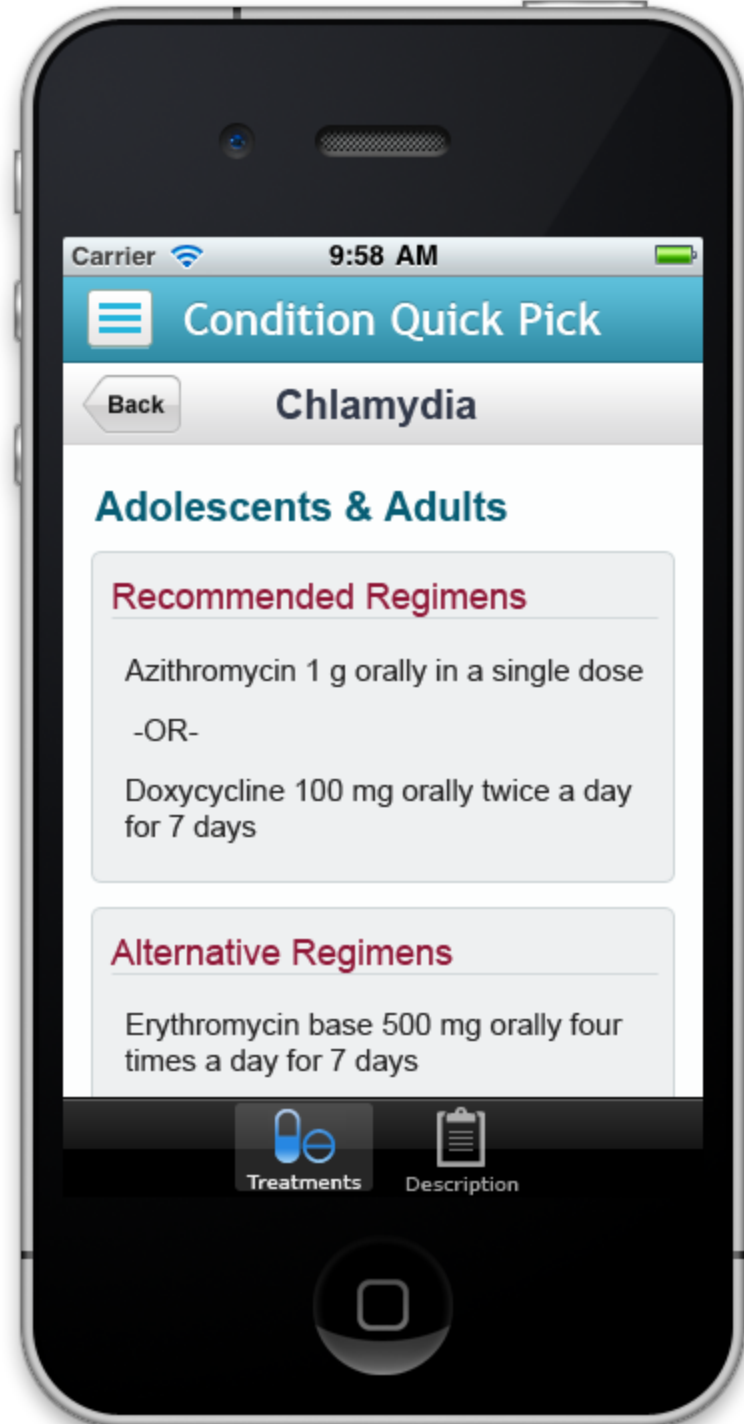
Carrier 9:58 AM

Condition Quick Pick

Back

Chlamydia

Adolescents & Adults

Recommended Regimens

Azithromycin 1 g orally in a single dose

-OR-

Doxycycline 100 mg orally twice a day for 7 days

Alternative Regimens

Erythromycin base 500 mg orally four times a day for 7 days

Treatments

Description